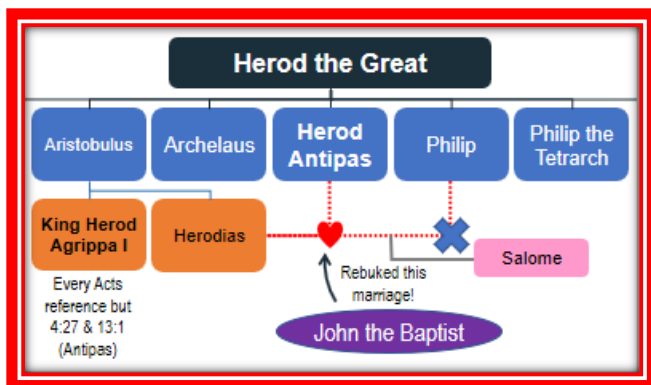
Herod the Great

Aristobulus

Archelaus

Herod Antipas

Philip

Philip the Tetrarch

King Herod Agrippa I

Herodias

Salome

Every Acts reference but 4:27 & 13:1 (Antipas)

Rebuked this marriage!

John the Baptist